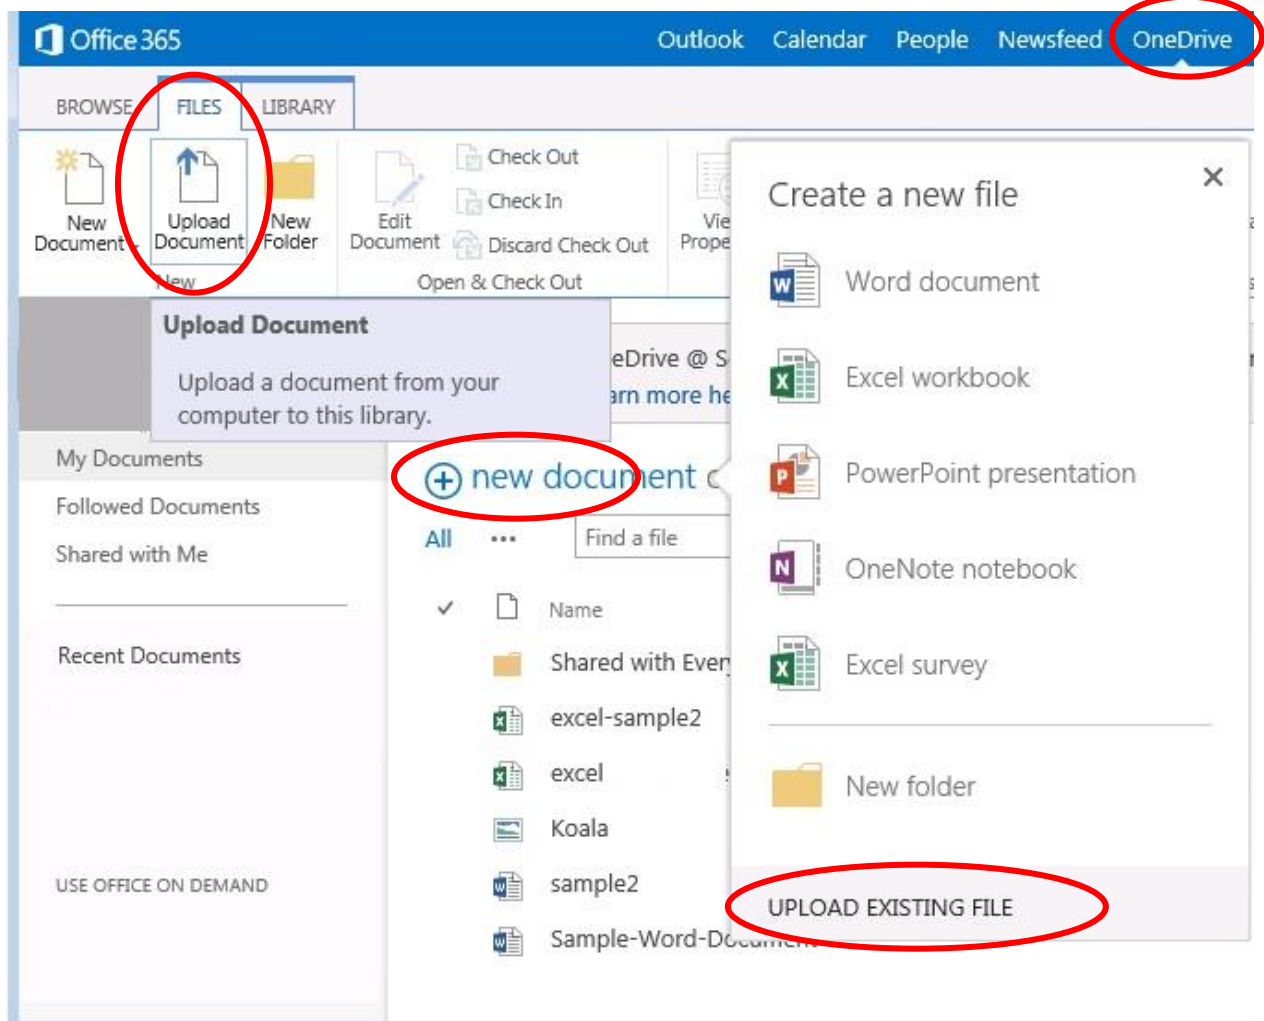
Office 365 Outlook Calendar People Newsfeed OneDrive

BROWSE FILES LIBRARY

New Document

Upload Document

New Folder

New

Edit Document

Check Out

Check In

Discard Check Out

Open & Check Out

Vie Prope

Upload Document

Upload a document from your computer to this library.

eDrive @ S

arn more he

My Documents

Followed Documents

Shared with Me

Recent Documents

USE OFFICE ON DEMAND

new document

All •••

Find a file

Name

Shared with Every

excel-sample2

excel

Koala

sample2

Sample-Word-Document

Create a new file

Word document

Excel workbook

PowerPoint presentation

OneNote notebook

Excel survey

New folder

UPLOAD EXISTING FILE